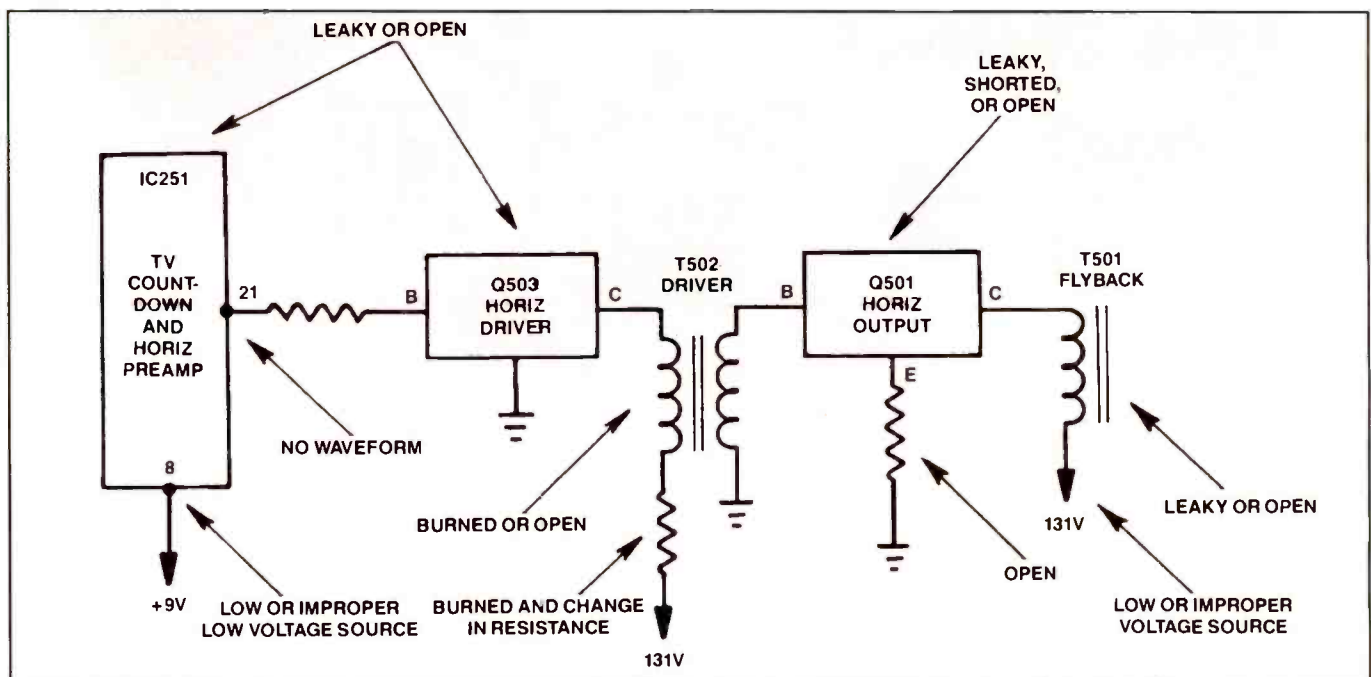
LEAKY OR OPEN

LEAKY, SHORTED, OR OPEN

IC251

TV COUNT-DOWN AND HORIZ PREAMP

21

B

Q503 HORIZ DRIVER

C

T502 DRIVER

B

Q501 HORIZ OUTPUT

C

T501 FLYBACK

E

NO WAVEFORM

8

BURNED OR OPEN

LEAKY OR OPEN

131V

OPEN

+9V

LOW OR IMPROPER LOW VOLTAGE SOURCE

BURNED AND CHANGE IN RESISTANCE

LOW OR IMPROPER VOLTAGE SOURCE

131V